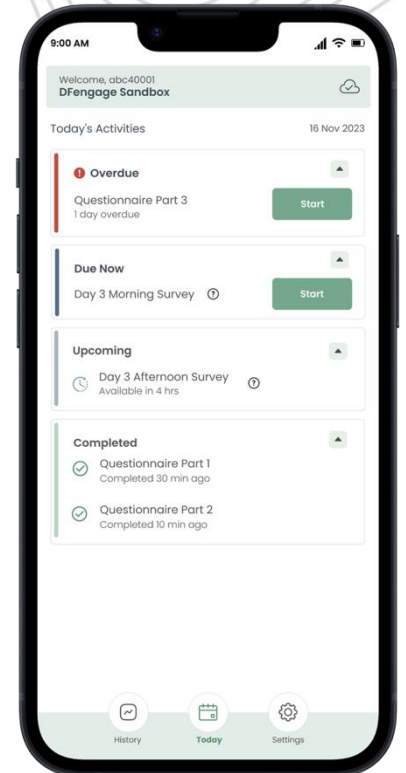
9:00 AM

Welcome, abc40001
DFengage Sandbox

Today's Activities

16 Nov 2023

Overdue

Questionnaire Part 3
1 day overdue

Start

Due Now

Day 3 Morning Survey

Start

Upcoming

Day 3 Afternoon Survey
Available in 4 hrs

Completed

Questionnaire Part 1
Completed 30 min ago

Questionnaire Part 2
Completed 10 min ago

History

Today

Settings